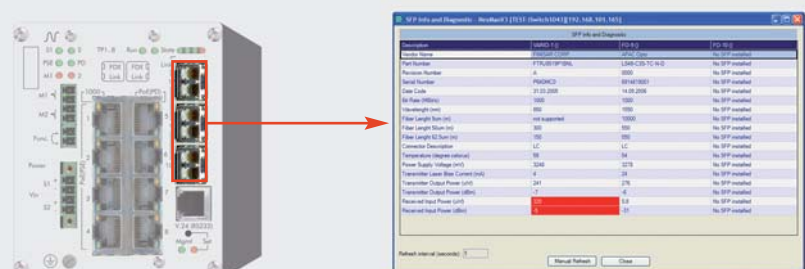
S1 P1 P2 R1 R2 TP1...8 Run Stdby FDX Link FDX Link Link 100M PoE(PD) M1 M2 Func. Power S1 S2 V.24 (RS232) Mgmt Set

SFP Info and Diagnostic - NeoBack3 [TEST-Switch1041][192.168.101.165]

SFP Info and Diagnostic

| Description | VARIO 1-] | [FG-9-] | [FD-10-] |
|---|---|---|---|
| Vendor Name | FINISAR CORP | APAC Opto | No SFP installed |
| Part Number | FTRJ8519P1BNL | LS48-C3S-TC-N-D | No SFP installed |
| Revision Number | A | 0000 | No SFP installed |
| Serial Number | P8A0MC3 | 0914619001 | No SFP installed |
| Date Code | 31.03.2005 | 14.08.2006 | No SFP installed |
| Bit Rate (MBit/s) | 1000 | 1000 | No SFP installed |
| Wavelenght (nm) | 850 | 1550 | No SFP installed |
| Fiber Lenght 9um (m) | not supported | 10000 | No SFP installed |
| Fiber Lenght 50um (m) | 300 | 550 | No SFP installed |
| Fiber Lenght 62.5um (m) | 150 | 550 | No SFP installed |
| Connector Description | LC | LC | No SFP installed |
| Temperature (degree celsius) | 58 | 54 | No SFP installed |
| Power Supply Voltage (mV) | 3246 | 3278 | No SFP installed |
| Transmitter Laser Bias Current (mA) | 4 | 24 | No SFP installed |
| Transmitter Output Power (uW) | 241 | 276 | No SFP installed |
| Transmitter Output Power (dBm) | -7 | -6 | No SFP installed |
| Received Input Power (uW) | 320 | 5.8 | No SFP installed |
| Received Input Power (dBm) | -5 | -31 | No SFP installed |

Refresh interval (seconds): 5

Manual Refresh Close